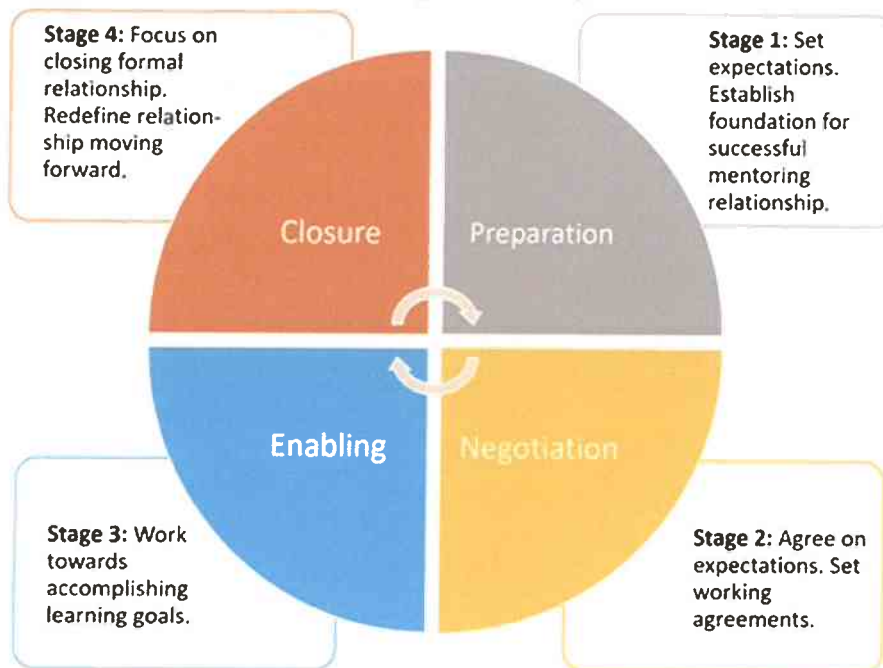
**Stage 4:** Focus on closing formal relationship. Redefine relationship moving forward.

**Stage 1:** Set expectations. Establish foundation for successful mentoring relationship.

Closure

Preparation

Enabling

Negotiation

**Stage 3:** Work towards accomplishing learning goals.

**Stage 2:** Agree on expectations. Set working agreements.